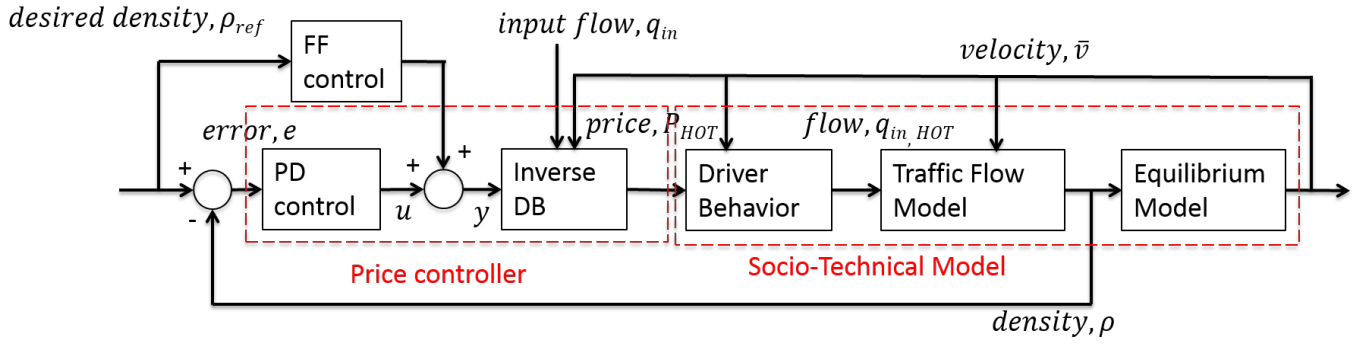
$desired\ density, \rho_{ref}$

FF control

$input\ flow, q_{in}$

$velocity, \bar{v}$

$error, e$

$price, P_{HOT}$

$flow, q_{in\_HOT}$

+

-

PD control

$u$

+

+

$y$

Inverse DB

Driver Behavior

Traffic Flow Model

Equilibrium Model

Price controller

Socio-Technical Model

$density, \rho$